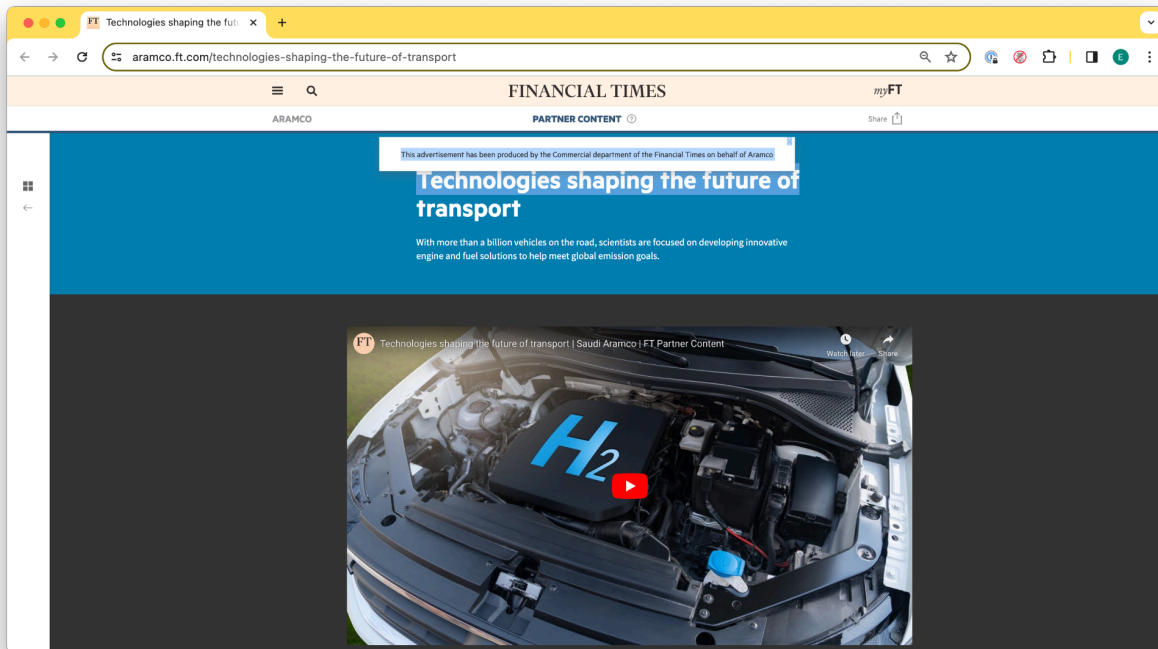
FT Technologies shaping the futu ×

aramco.ft.com/technologies-shaping-the-future-of-transport

E

FINANCIAL TIMES

myFT

ARAMCO

PARTNER CONTENT

Share

This advertisement has been produced by the Commercial department of the Financial Times on behalf of Aramco

Technologies shaping the future of transport

With more than a billion vehicles on the road, scientists are focused on developing innovative engine and fuel solutions to help meet global emission goals.

FT Technologies shaping the future of transport | Saudi Aramco | FT Partner Content

Watch later

Share

$H_2$